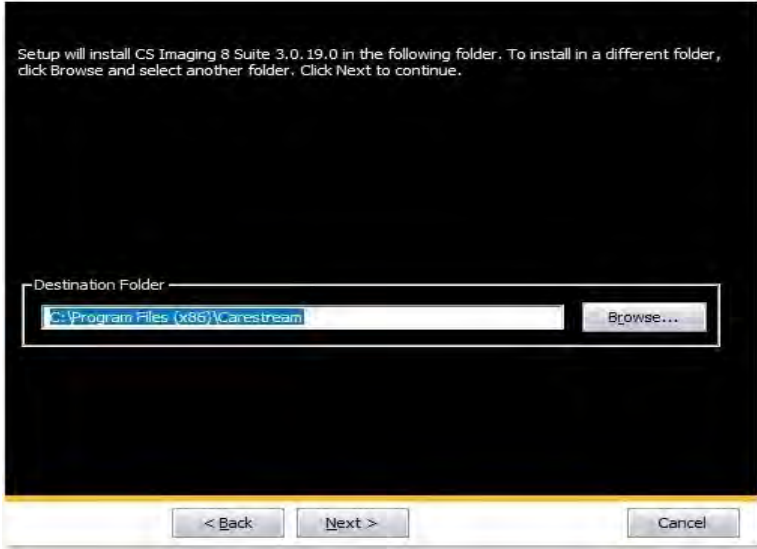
Setup will install CS Imaging 8 Suite 3.0.19.0 in the following folder. To install in a different folder, click Browse and select another folder. Click Next to continue.

Destination Folder

C:\Program Files (x86)\Carestream

Browse...

< Back

Next >

Cancel